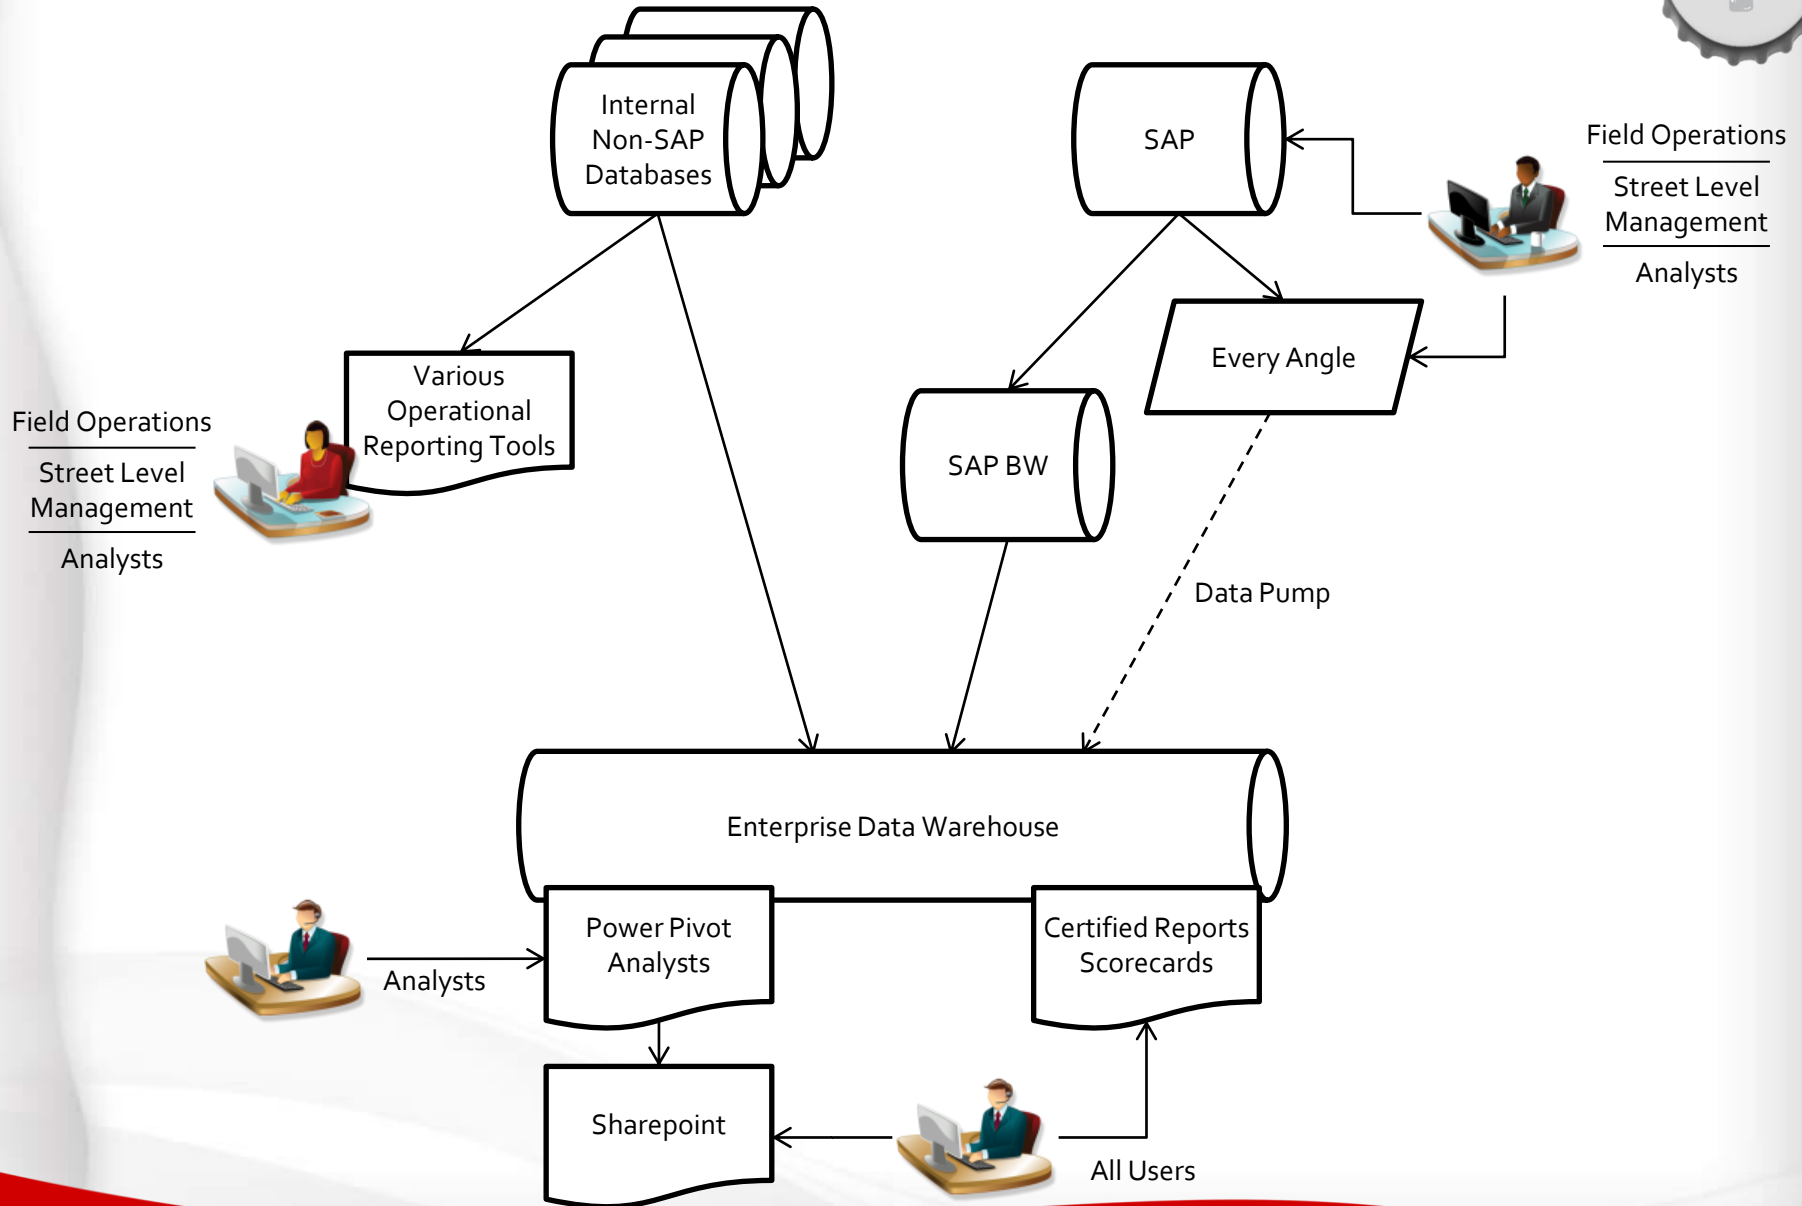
Internal Non-SAP Databases

SAP

Field Operations

Street Level Management

Analysts

Various Operational Reporting Tools

Every Angle

Field Operations

Street Level Management

Analysts

SAP BW

Data Pump

Enterprise Data Warehouse

Power Pivot Analysts

Certified Reports Scorecards

Analysts

Sharepoint

All Users